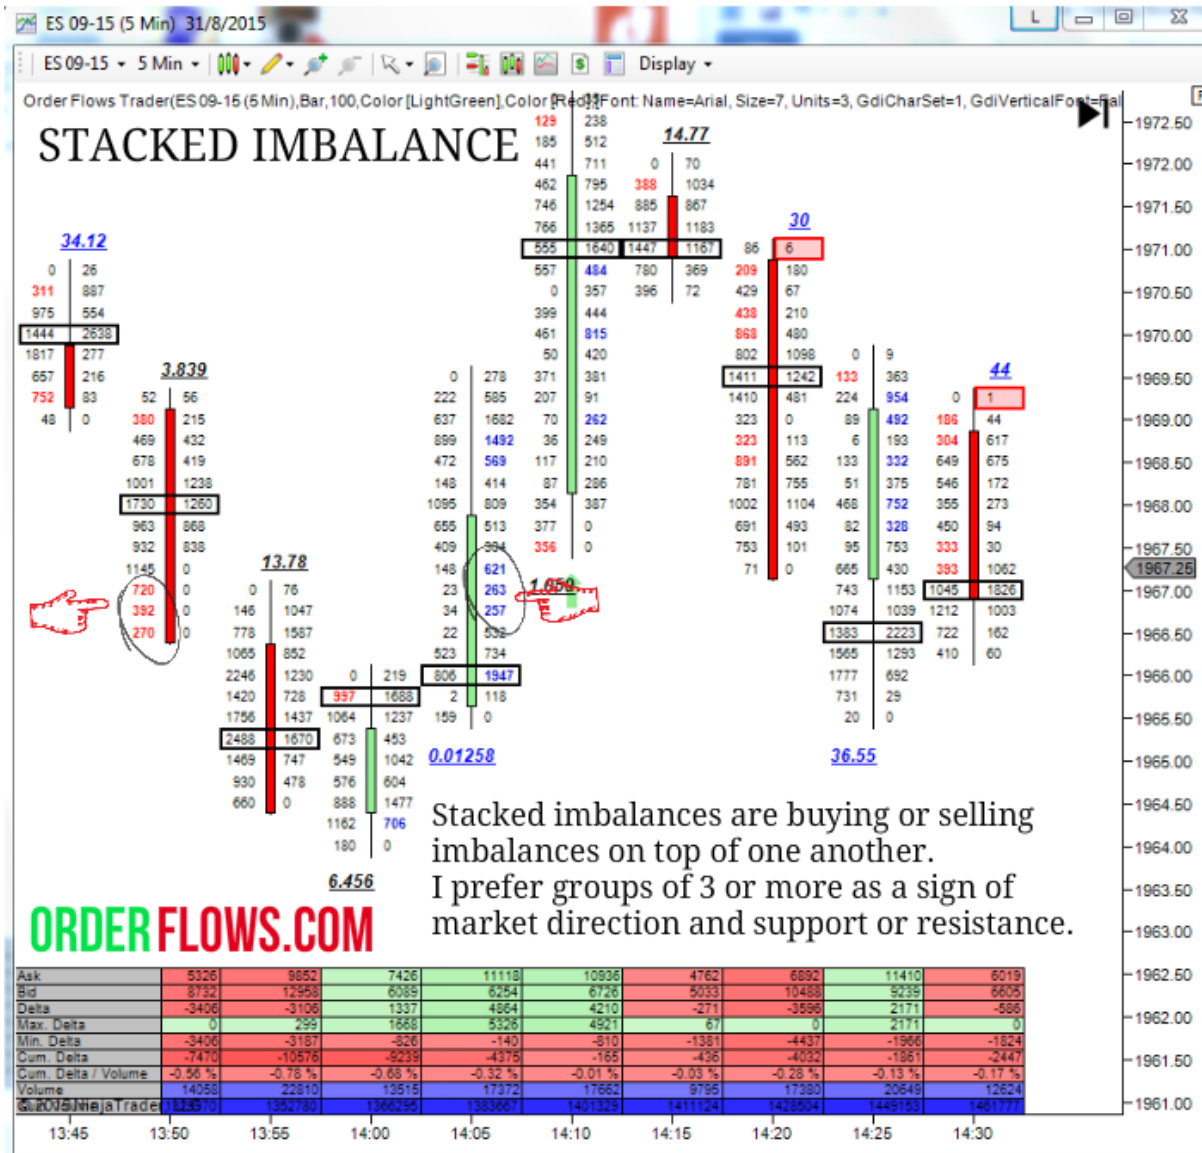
ES 09-15 (5 Min) 31/8/2015

ES 09-15 5 Min Display

Order Flows Trader(ES 09-15 (5 Min),Bar,100,Color [LightGreen],Color [Red],Font: Name=Arial, Size=7, Units=3, GdiCharSet=1, GdiVerticalFont=Fal

STACKED IMBALANCE

34.12
3.839
13.78
6.456
0.01258
1.059
14.77
30
36.55
44

Stacked imbalances are buying or selling imbalances on top of one another.
I prefer groups of 3 or more as a sign of market direction and support or resistance.

ORDERFLOWS.COM

| | | | | | | | | | |
|---|---|---|---|---|---|---|---|---|---|
| Ask | 5326 | 9852 | 7426 | 11118 | 10936 | 4762 | 6892 | 11410 | 6019 |
| Bid | 8732 | 12958 | 6089 | 6254 | 6726 | 5033 | 10488 | 9239 | 6605 |
| Delta | -3406 | -3106 | 1337 | 4864 | 4210 | -271 | -3596 | 2171 | -586 |
| Max. Delta | 0 | 299 | 1668 | 5326 | 4921 | 67 | 0 | 2171 | 0 |
| Min. Delta | -3406 | -3187 | -826 | -140 | -810 | -1381 | -4437 | -1966 | -1824 |
| Cum. Delta | -7470 | -10576 | -9239 | -4375 | -165 | -436 | -4032 | -1861 | -2447 |
| Cum. Delta / Volume | -0.56 % | -0.78 % | -0.68 % | -0.32 % | -0.01 % | -0.03 % | -0.28 % | -0.13 % | -0.17 % |
| Volume | 14058 | 22810 | 13515 | 17372 | 17662 | 9795 | 17380 | 20649 | 12624 |
| Cum. Volume | 1329970 | 1352780 | 1366295 | 1383667 | 1401329 | 1411124 | 1428504 | 1449153 | 1461777 |

© 2015 NinjaTrader

1972.50
1972.00
1971.50
1971.00
1970.50
1970.00
1969.50
1969.00
1968.50
1968.00
1967.50
1967.25
1967.00
1966.50
1966.00
1965.50
1965.00
1964.50
1964.00
1963.50
1963.00
1962.50
1962.00
1961.50
1961.00

13:45 13:50 13:55 14:00 14:05 14:10 14:15 14:20 14:25 14:30